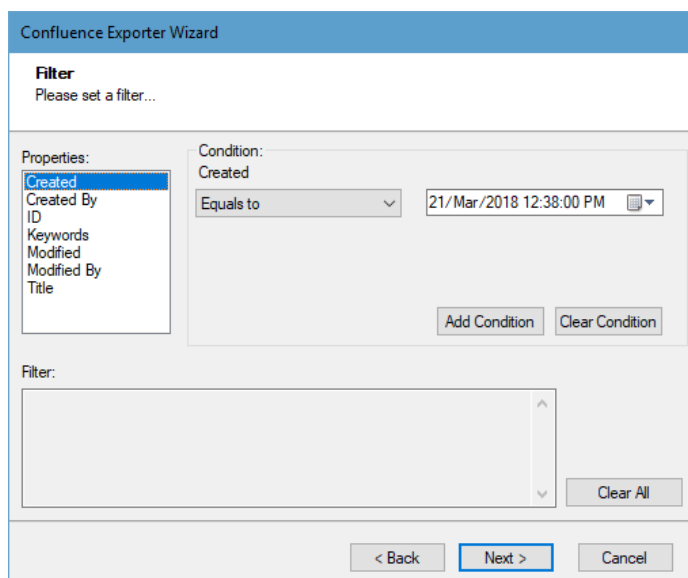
Confluence Exporter Wizard

Filter
Please set a filter...

Properties:
Created
Created By
ID
Keywords
Modified
Modified By
Title

Condition:
Created
Equals to
21/Mar/2018 12:38:00 PM

Add Condition
Clear Condition

Filter:

Clear All

< Back
Next >
Cancel